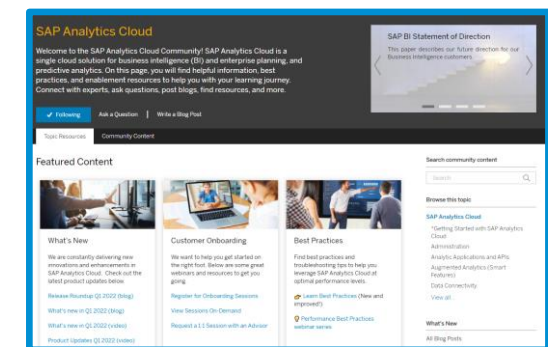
SAP Analytics Cloud

Welcome to the SAP Analytics Cloud Community! SAP Analytics Cloud is a single cloud solution for business intelligence (BI) and enterprise planning, and predictive analytics. On this page, you will find helpful information, best practices, and enablement resources to help you with your learning journey. Connect with experts, ask questions, post blogs, find resources, and more.

✓ Following | Ask a Question | Write a Blog Post

SAP BI Statement of Direction

This paper describes our future direction for our business intelligence customers.

Topic Resources | Community Content

Featured Content

What's New

We are constantly delivering new innovations and enhancements in SAP Analytics Cloud. Check out the latest product updates below.

Release Roundup Q1 2022 (blog)

What's new in Q1 2022 (blog)

What's new in Q1 2022 (video)

Product Updates Q1 2022 (video)

Customer Onboarding

We want to help you get started on the right foot. Below are some great webinars and resources to get you going.

Register for Onboarding Sessions

View Sessions On Demand

Request a 1:1 Session with an Advisor

Best Practices

Find best practices and troubleshooting tips to help you leverage SAP Analytics Cloud at optimal performance levels.

Learn Best Practices (New and improved!)

Performance Best Practices webinar series

Search community content

Search

Browse this topic

SAP Analytics Cloud

"Getting Started with SAP Analytics Cloud

Administration

Analytic Applications and APIs

Augmented Analytics (Smart Features)

Data Connectivity

View all

What's New

All Blog Posts